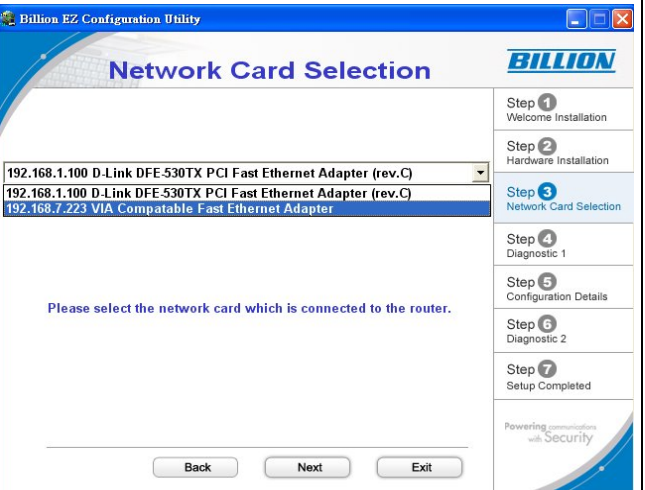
Billion EZ Configuration Utility

Network Card Selection

BILLION

Step 1
Welcome Installation

Step 2
Hardware Installation

192.168.1.100 D-Link DFE-530TX PCI Fast Ethernet Adapter (rev.C)
192.168.1.100 D-Link DFE-530TX PCI Fast Ethernet Adapter (rev.C)
192.168.7.223 VIA Compatable Fast Ethernet Adapter

Step 3
Network Card Selection

Step 4
Diagnostic 1

Step 5
Configuration Details

Please select the network card which is connected to the router.

Step 6
Diagnostic 2

Step 7
Setup Completed

Powering communications with Security

Back Next Exit